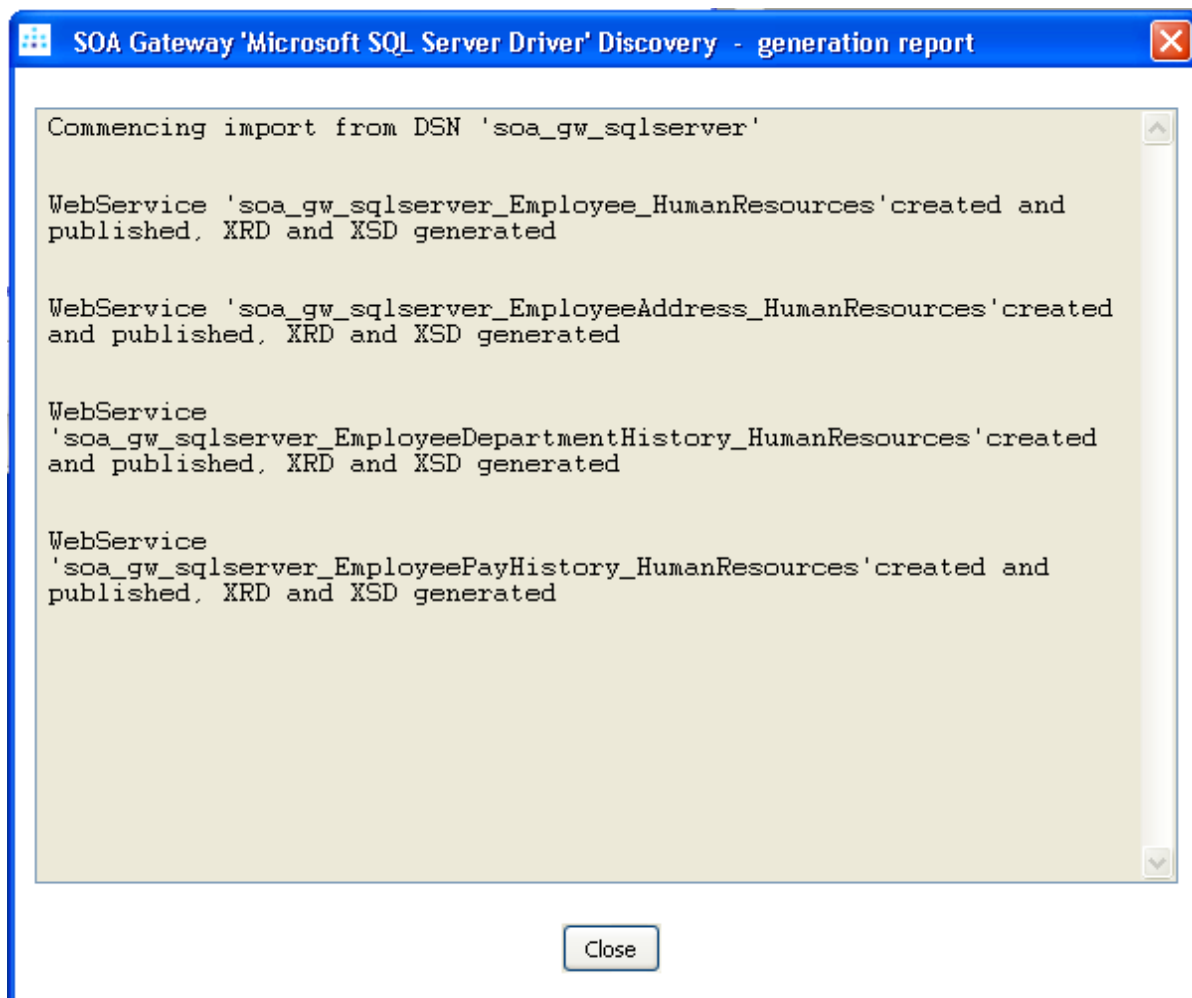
SOA Gateway 'Microsoft SQL Server Driver' Discovery - generation report

Commencing import from DSN 'soa_gw_sqlserver'

WebService 'soa_gw_sqlserver_Employee_HumanResources'created and published, XRD and XSD generated

WebService 'soa_gw_sqlserver_EmployeeAddress_HumanResources'created and published, XRD and XSD generated

WebService 'soa_gw_sqlserver_EmployeeDepartmentHistory_HumanResources'created and published, XRD and XSD generated

WebService 'soa_gw_sqlserver_EmployeePayHistory_HumanResources'created and published, XRD and XSD generated

Close